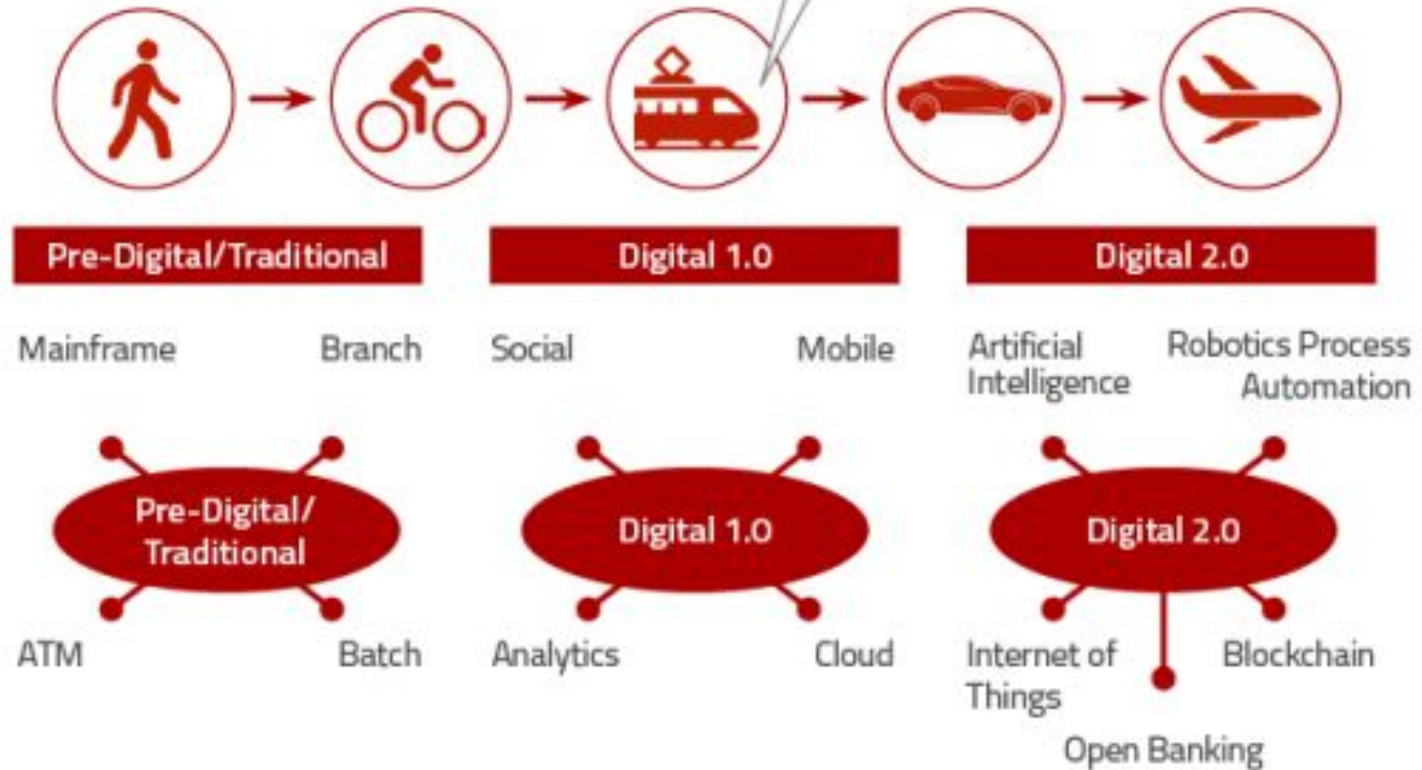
Pre-Digital/Traditional

Digital 1.0

Digital 2.0

Mainframe

Branch

Pre-Digital/ Traditional

ATM

Batch

Social

Mobile

Digital 1.0

Analytics

Cloud

Artificial Intelligence

Robotics Process Automation

Digital 2.0

Internet of Things

Blockchain

Open Banking